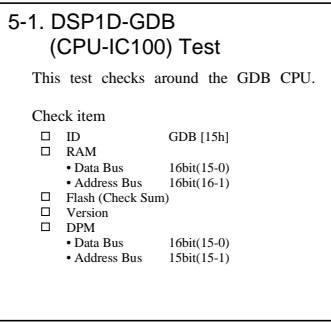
5-1. DSP1D-GDB (CPU-IC100) Test

This test checks around the GDB CPU.

Check item

☐ ID GDB [15h]
☐ RAM
• Data Bus 16bit(15-0)
• Address Bus 16bit(16-1)
☐ Flash (Check Sum)
☐ Version
☐ DPM
• Data Bus 16bit(15-0)
• Address Bus 15bit(15-1)